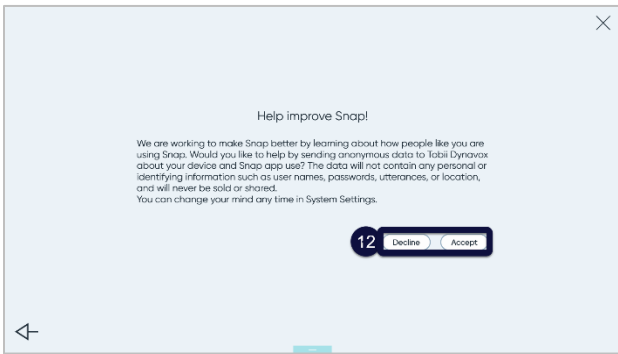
Help improve Snap!

We are working to make Snap better by learning about how people like you are using Snap. Would you like to help by sending anonymous data to Tobii Dynavox about your device and Snap app use? The data will not contain any personal or identifying information such as user names, passwords, utterances, or location, and will never be sold or shared.
You can change your mind any time in System Settings.

12 Decline Accept